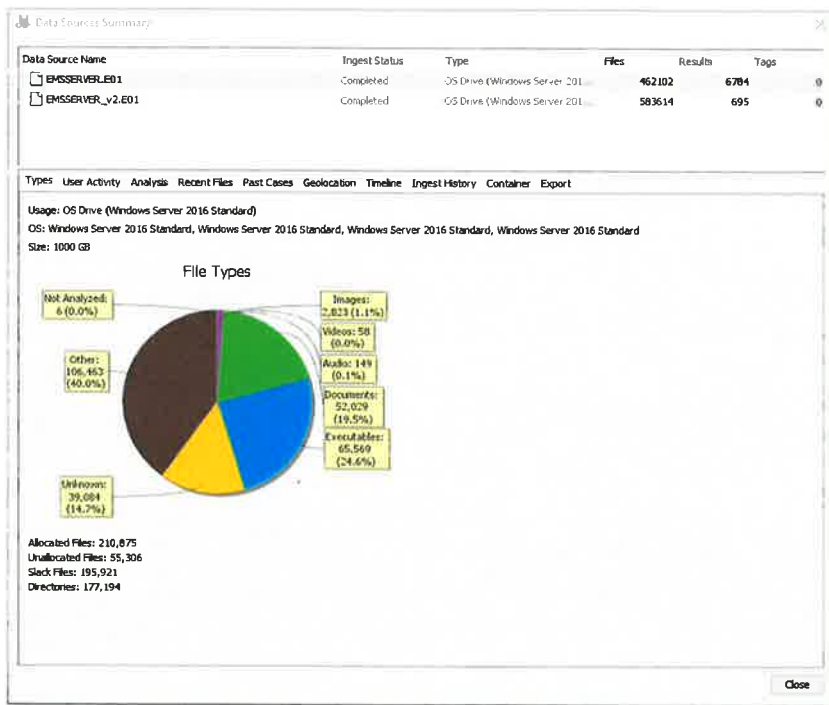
Data Sources Summary

| Data Source Name | Ingest Status | Type | Files | Results | Tags |
|---|---|---|---|---|---|
| EMSSERVER.E01 | Completed | OS Drive (Windows Server 201... | 462102 | 6784 | 0 |
| EMSSERVER_v2.E01 | Completed | OS Drive (Windows Server 201... | 583614 | 695 | 0 |

Types User Activity Analysis Recent Files Past Cases Geolocation Timeline Ingest History Container Export

Usage: OS Drive (Windows Server 2016 Standard)
OS: Windows Server 2016 Standard, Windows Server 2016 Standard, Windows Server 2016 Standard, Windows Server 2016 Standard
Size: 1000 GB

File Types

Not Analyzed: 6 (0.0%)
Images: 2,823 (1.1%)
Videos: 58 (0.0%)
Audio: 149 (0.1%)
Other: 106,463 (40.0%)
Documents: 52,029 (19.5%)
Executables: 65,569 (24.6%)
Unknown: 39,084 (14.7%)

Allocated Files: 210,875
Unallocated Files: 55,306
Slack Files: 195,921
Directories: 177,194

Close